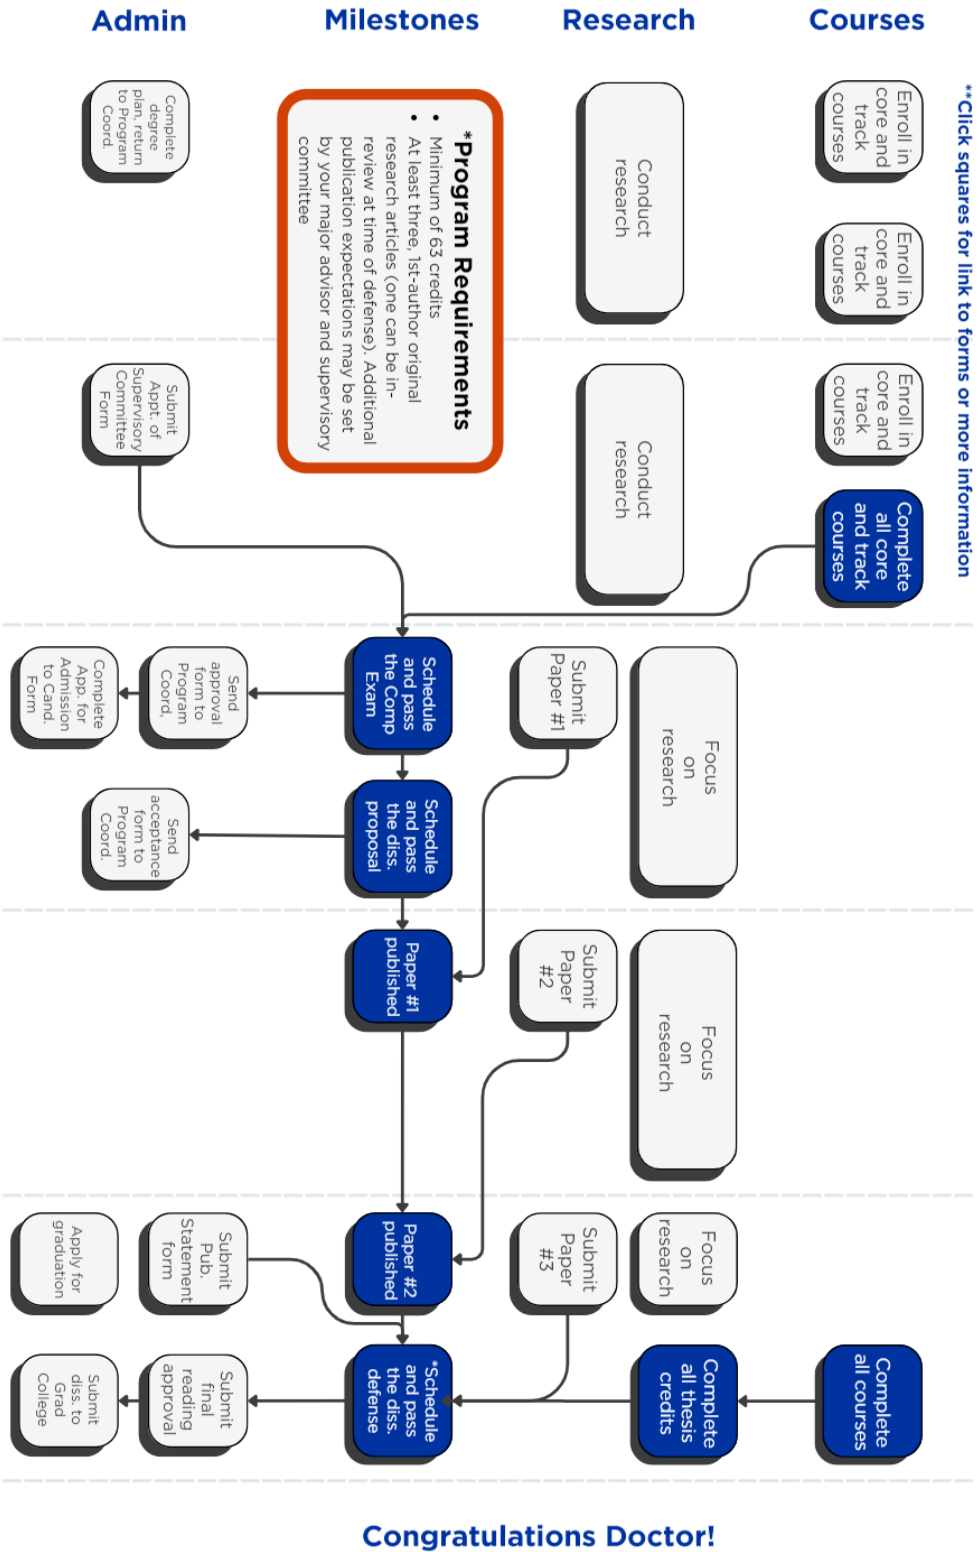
Admin

Milestones

Research

Courses

**Click squares for link to forms or more information

Complete degree plan, return to Program Coord.

*Program Requirements
• Minimum of 63 credits
• At least three, 1st-author original research articles (one can be in-review at time of defense). Additional publication expectations may be set by your major advisor and supervisory committee

Conduct research

Enroll in core and track courses

Enroll in core and track courses

Submit Appt. of Supervisory Committee Form

Conduct research

Enroll in core and track courses

Complete all core and track courses

Complete App. for Admission to Cand. Form

Send approval form to Program Coord.

Schedule and pass the Comp Exam

Submit Paper #1

Focus on research

Send acceptance form to Program Coord.

Schedule and pass the diss. proposal

Paper #1 published

Submit Paper #2

Focus on research

Apply for graduation

Submit Pub. Statement form

Paper #2 published

Submit Paper #3

Focus on research

Submit diss. to Grad College

Submit final reading approval

*Schedule and pass the diss. defense

Complete all thesis credits

Complete all courses

Congratulations Doctor!